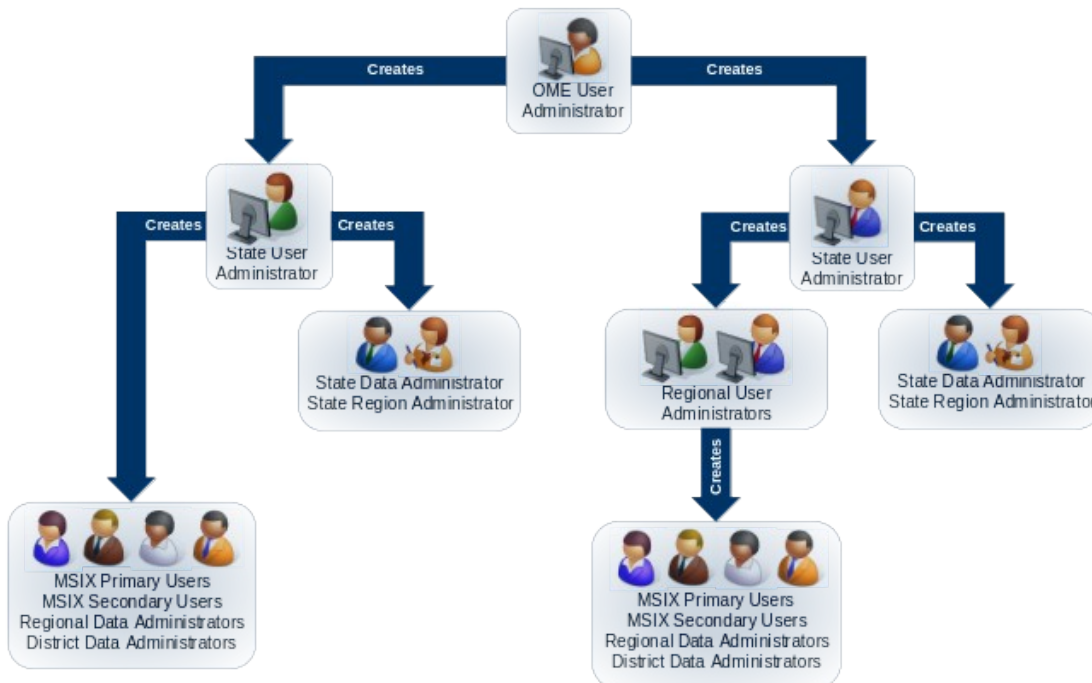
OME User Administrator

Creates

Creates

State User Administrator

Creates

Creates

State Data Administrator
State Region Administrator

MSIX Primary Users
MSIX Secondary Users
Regional Data Administrators
District Data Administrators

State User Administrator

Creates

Creates

Regional User Administrators

Creates

MSIX Primary Users
MSIX Secondary Users
Regional Data Administrators
District Data Administrators

State Data Administrator
State Region Administrator